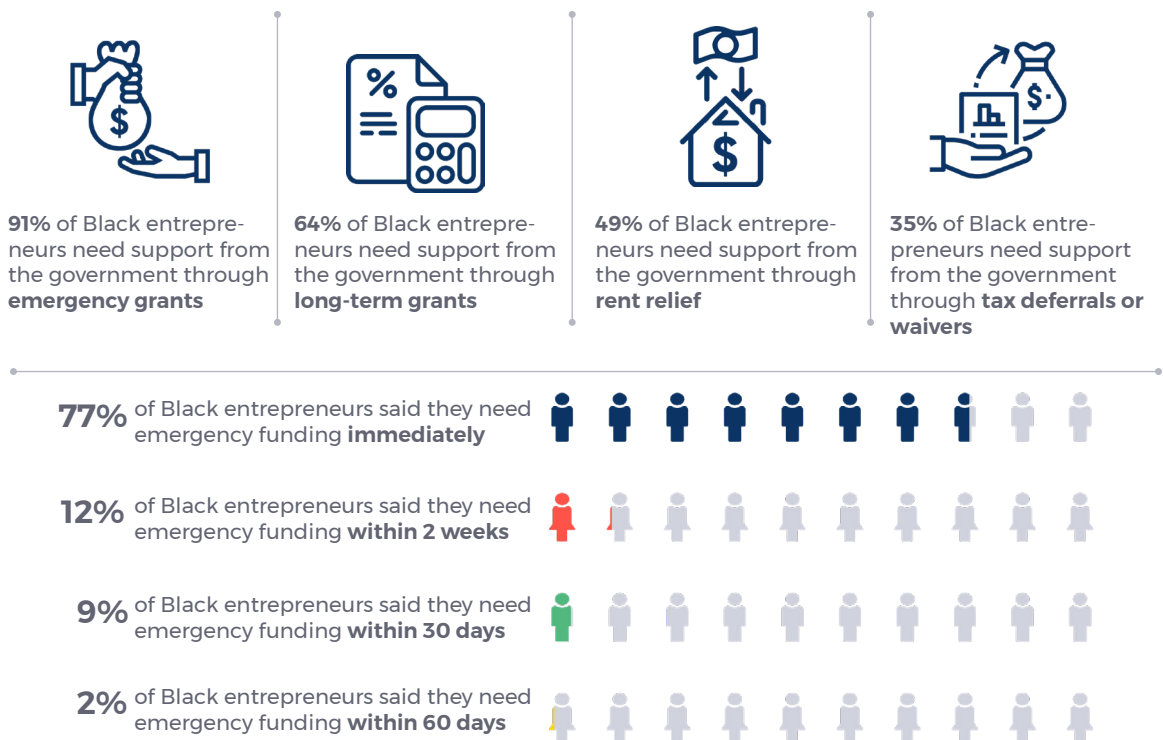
**91%** of Black entrepreneurs need support from the government through **emergency grants**

**64%** of Black entrepreneurs need support from the government through **long-term grants**

**49%** of Black entrepreneurs need support from the government through **rent relief**

**35%** of Black entrepreneurs need support from the government through **tax deferrals or waivers**

**77%** of Black entrepreneurs said they need emergency funding **immediately**

**12%** of Black entrepreneurs said they need emergency funding **within 2 weeks**

**9%** of Black entrepreneurs said they need emergency funding **within 30 days**

**2%** of Black entrepreneurs said they need emergency funding **within 60 days**